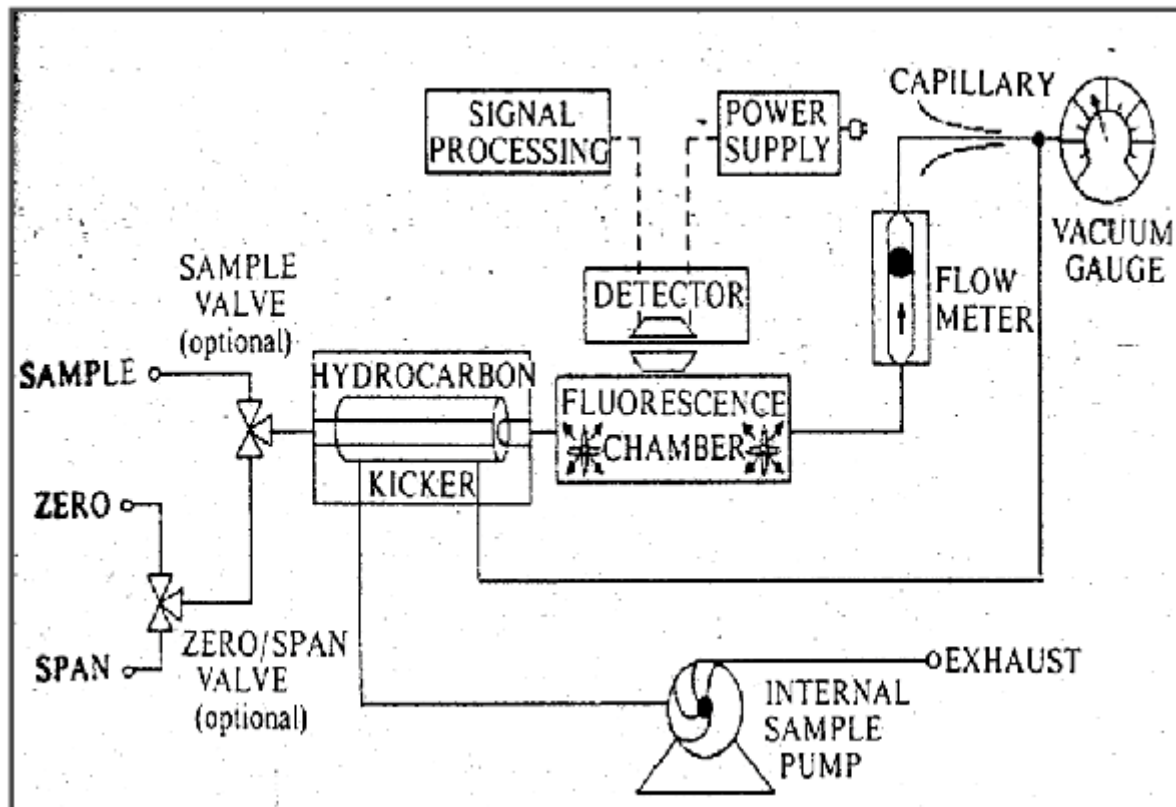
SIGNAL PROCESSING

POWER SUPPLY

CAPILLARY

VACUUM GAUGE

SAMPLE VALVE (optional)

DETECTOR

FLOW METER

SAMPLE

HYDROCARBON

FLUORESCENCE CHAMBER

KICKER

ZERO

SPAN

ZERO/SPAN VALVE (optional)

EXHAUST

INTERNAL SAMPLE PUMP